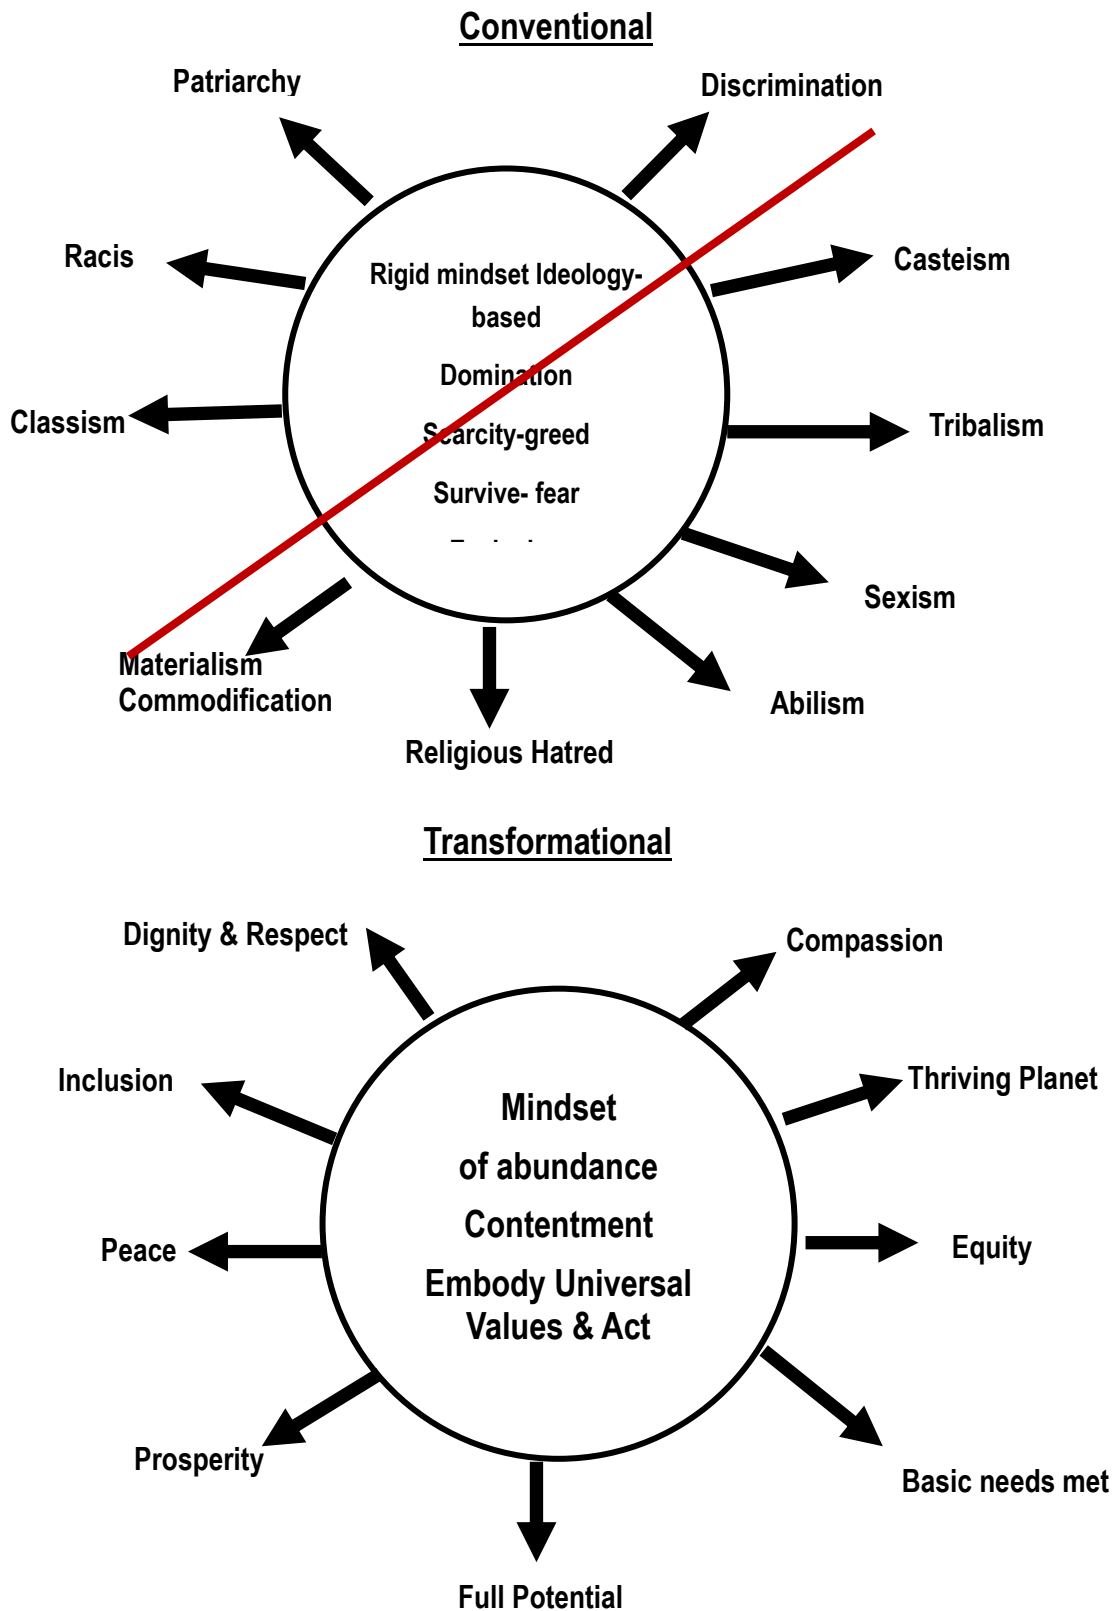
Conventional

Patriarchy

Discrimination

Racis

Casteism

Rigid mindset Ideology-based

Domination

Scarcity-greed

Survive- fear

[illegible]

Classism

Tribalism

Sexism

Materialism Commodification

Religious Hatred

Abilism

Transformational

Dignity & Respect

Compassion

Inclusion

Thriving Planet

Mindset of abundance

Contentment

Embody Universal Values & Act

Peace

Equity

Prosperity

Basic needs met

Full Potential